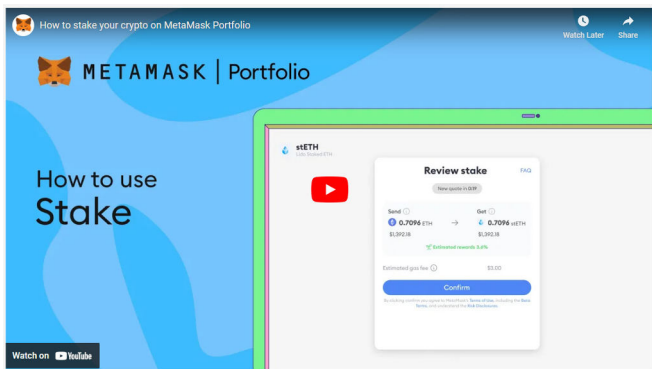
How to stake your crypto on MetaMask Portfolio

Watch Later

Share

METAMASK | Portfolio

How to use Stake

stETH
Lido Staked ETH

Review stake

FAQ

New quote in 0:17

Send

0.7096 ETH

$1,392.18

Get

0.7096 stETH

$1,392.18

Estimated rewards 3.6%

Estimated gas fee

$5.00

Confirm

By clicking confirm you agree to MetaMask's Terms of Use, including the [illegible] Terms, and understand the Risk Disclosures.

Watch on YouTube